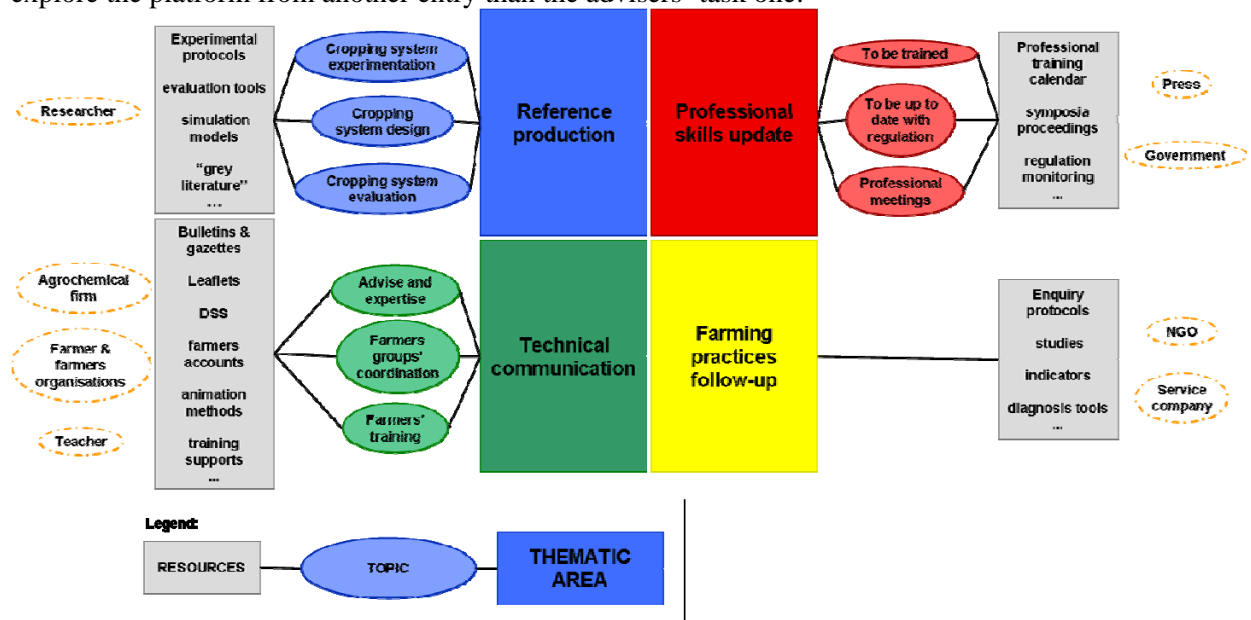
explore the platform from another entry than the advisers' task one.

Experimental protocols

evaluation tools

simulation models

"grey literature"

...

Researcher

Cropping system experimentation

Cropping system design

Cropping system evaluation

Reference production

Professional skills update

To be trained

To be up to date with regulation

Professional meetings

Professional training calendar

symposia proceedings

regulation monitoring

...

Press

Government

Bulletins & gazettes

Leaflets

DSS

farmers accounts

animation methods

training supports

...

Agrochemical firm

Farmer & farmers organisations

Teacher

Advise and expertise

Farmers groups' coordination

Farmers' training

Technical communication

Farming practices follow-up

Enquiry protocols

studies

indicators

diagnosis tools

...

NGO

Service company

Legend:

RESOURCES

TOPIC

THEMATIC AREA